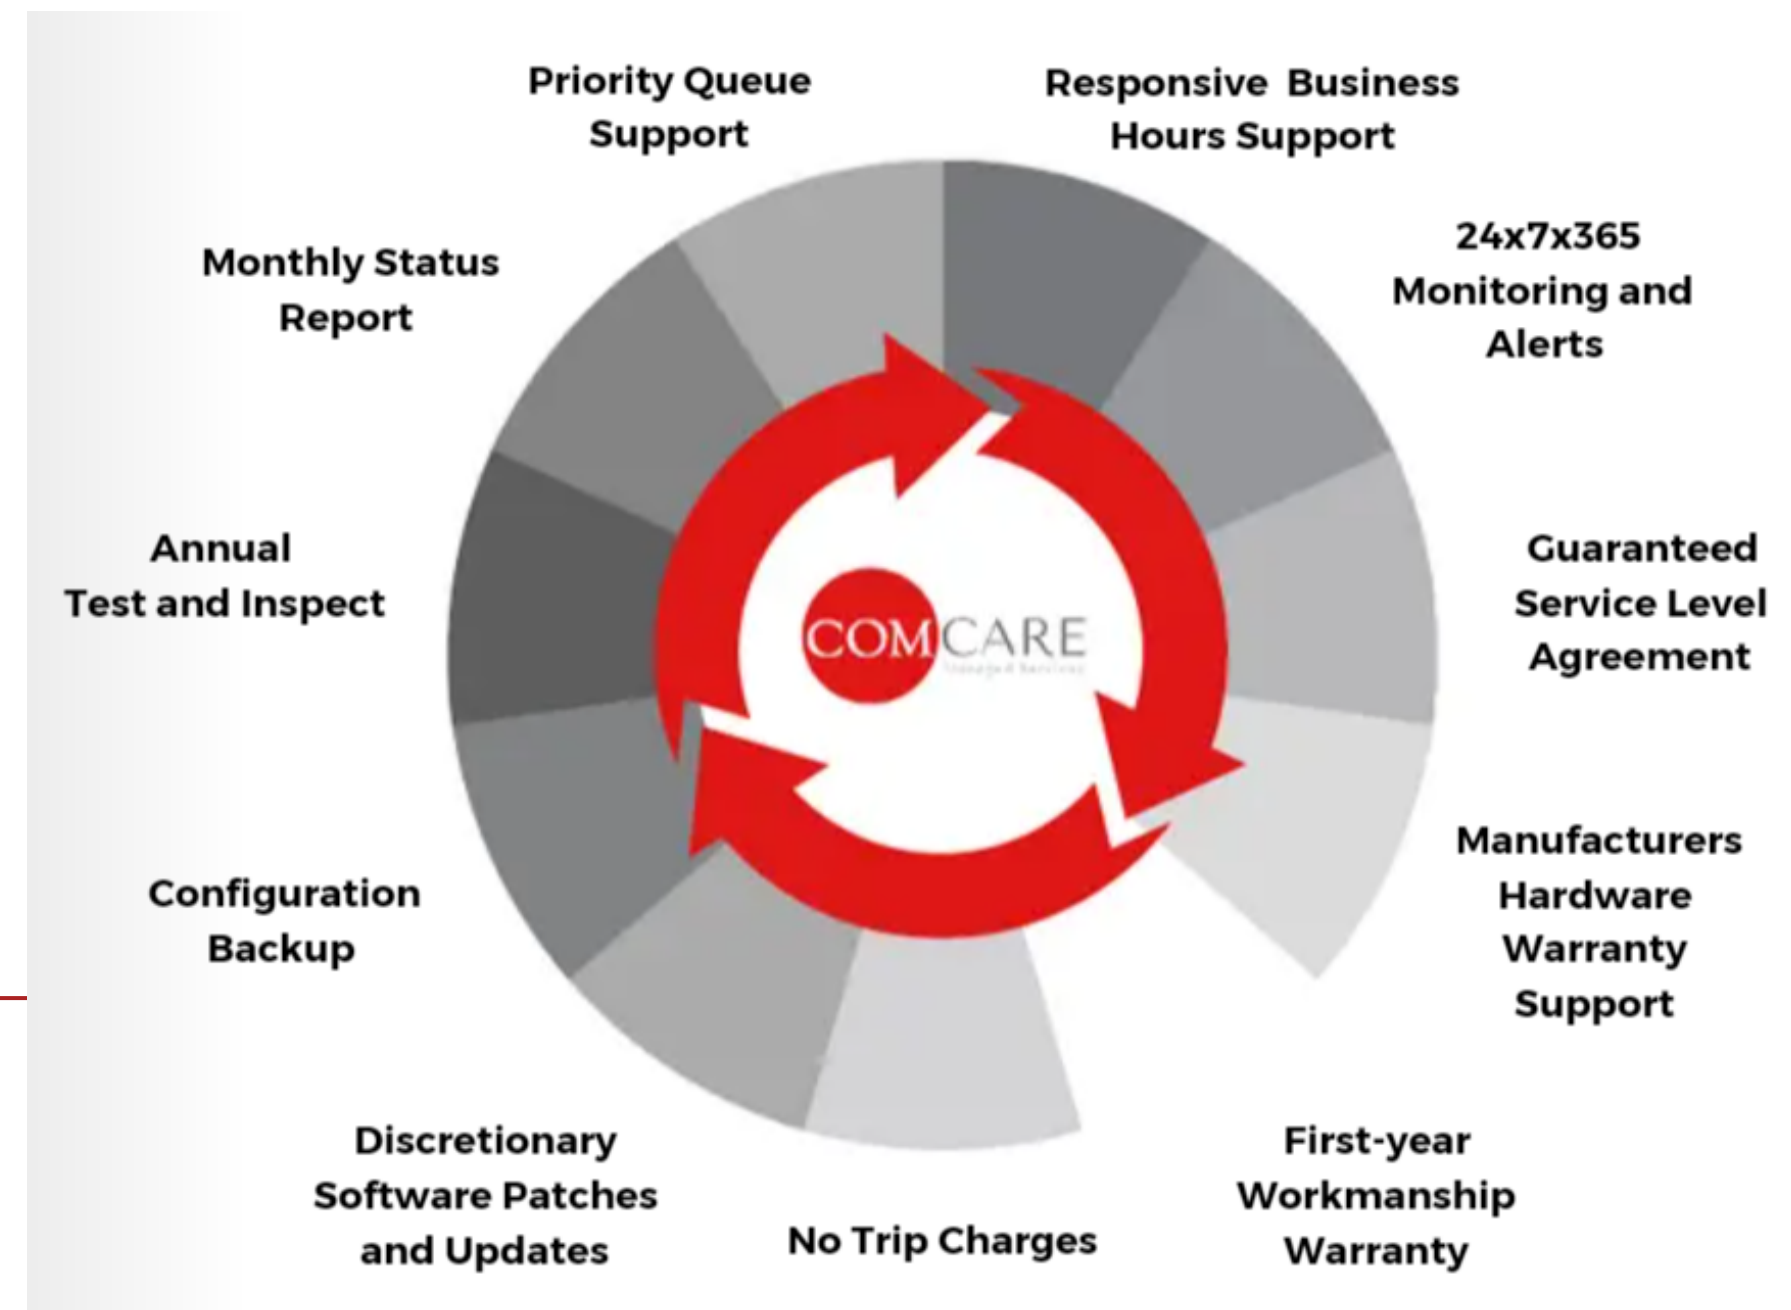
Priority Queue Support

Responsive Business Hours Support

24x7x365 Monitoring and Alerts

Guaranteed Service Level Agreement

Manufacturers Hardware Warranty Support

First-year Workmanship Warranty

No Trip Charges

Discretionary Software Patches and Updates

Configuration Backup

Annual Test and Inspect

Monthly Status Report

COMCARE
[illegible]